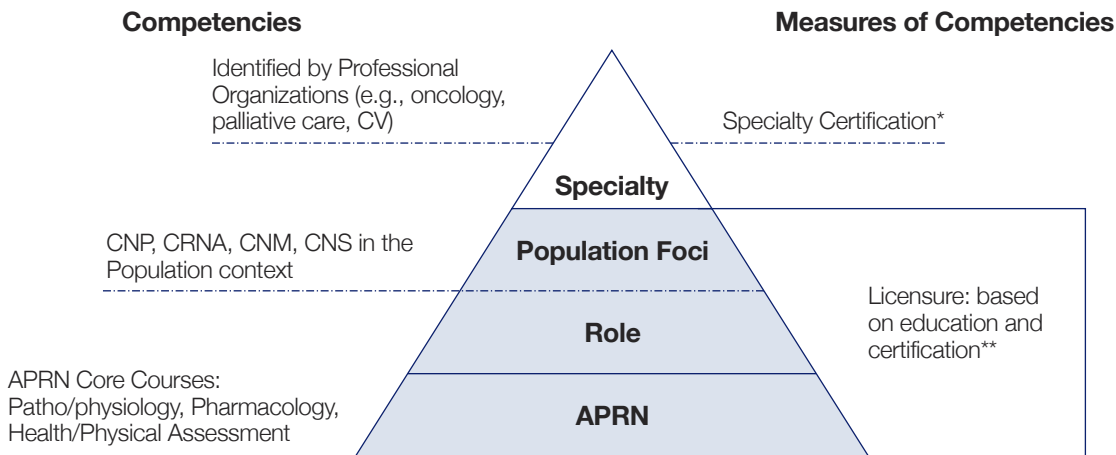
Competencies

Measures of Competencies

Identified by Professional Organizations (e.g., oncology, palliative care, CV)

Specialty Certification*

Specialty

CNP, CRNA, CNM, CNS in the Population context

Population Foci

Licensure: based on education and certification**

Role

APRN Core Courses: Patho/physiology, Pharmacology, Health/Physical Assessment

APRN